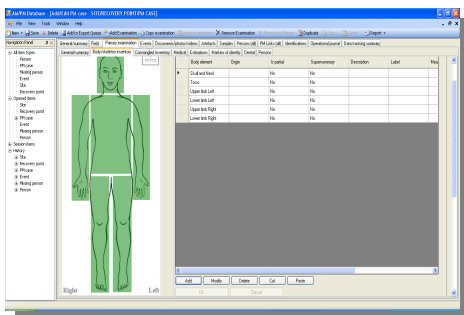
AM/PM Database - [AntOlt/PM case - SITERECOVERY POINT/PM CASE]

File View Tools Window Help

New Save Delete Add to Export Queue Add Examination Copy examination Remove Examination Duplicate Report

Navigation Panel

All item types
Person
PM case
Missing person
Event
Site
Recovery point
Opened items
Site
Recovery point
PM case
Event
Missing person
Person
Session items
History
Site
Recovery point
PM case
Event
Missing person
Person

General/summary | Field | Primary examination | Events | Documents/photos/videos | Artefacts | Samples | Persons (all) | PM Links (all) | Identifications | Operational journal | Error tracking summary

General/summary | Body/Skeleton inventory | Commingled inventory | Medical | Estimations | Markers of identity | Dental | Persons

Nothing

| | Body element | Origin | Is partial | Supernumerary | Description | Label | Mea |
|---|---|---|---|---|---|---|---|
| ▶ | Skull and Neck | | No | No | | | |
| | Torso | | No | No | | | |
| | Upper limb Left | | No | No | | | |
| | Lower limb Left | | No | No | | | |
| | Upper limb Right | | No | No | | | |
| | Lower limb Right | | No | No | | | |

Right Left

Add Modify Delete Cut Paste

OK Cancel